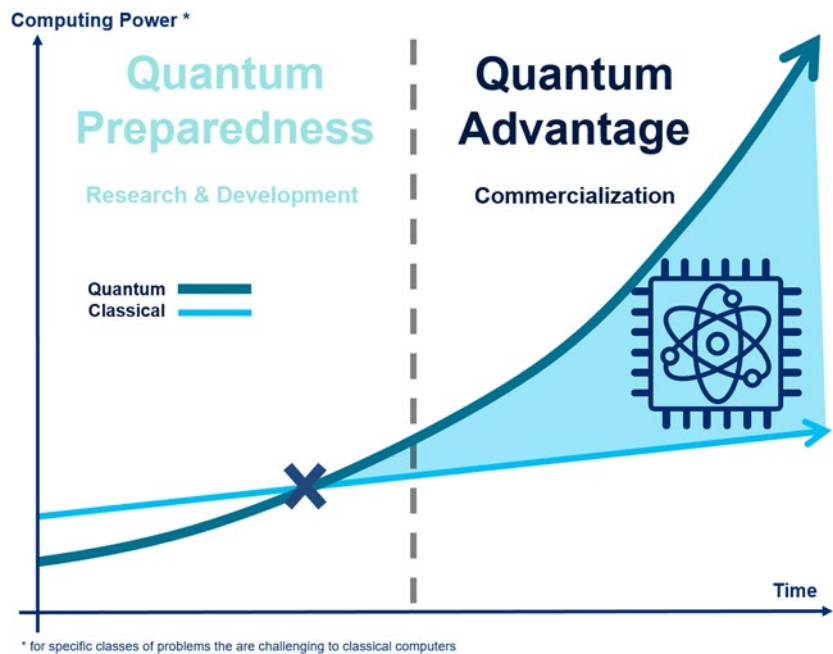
Computing Power *

Quantum Preparedness

Research & Development

Quantum Advantage

Commercialization

Quantum
Classical

Time

* for specific classes of problems the are challenging to classical computers